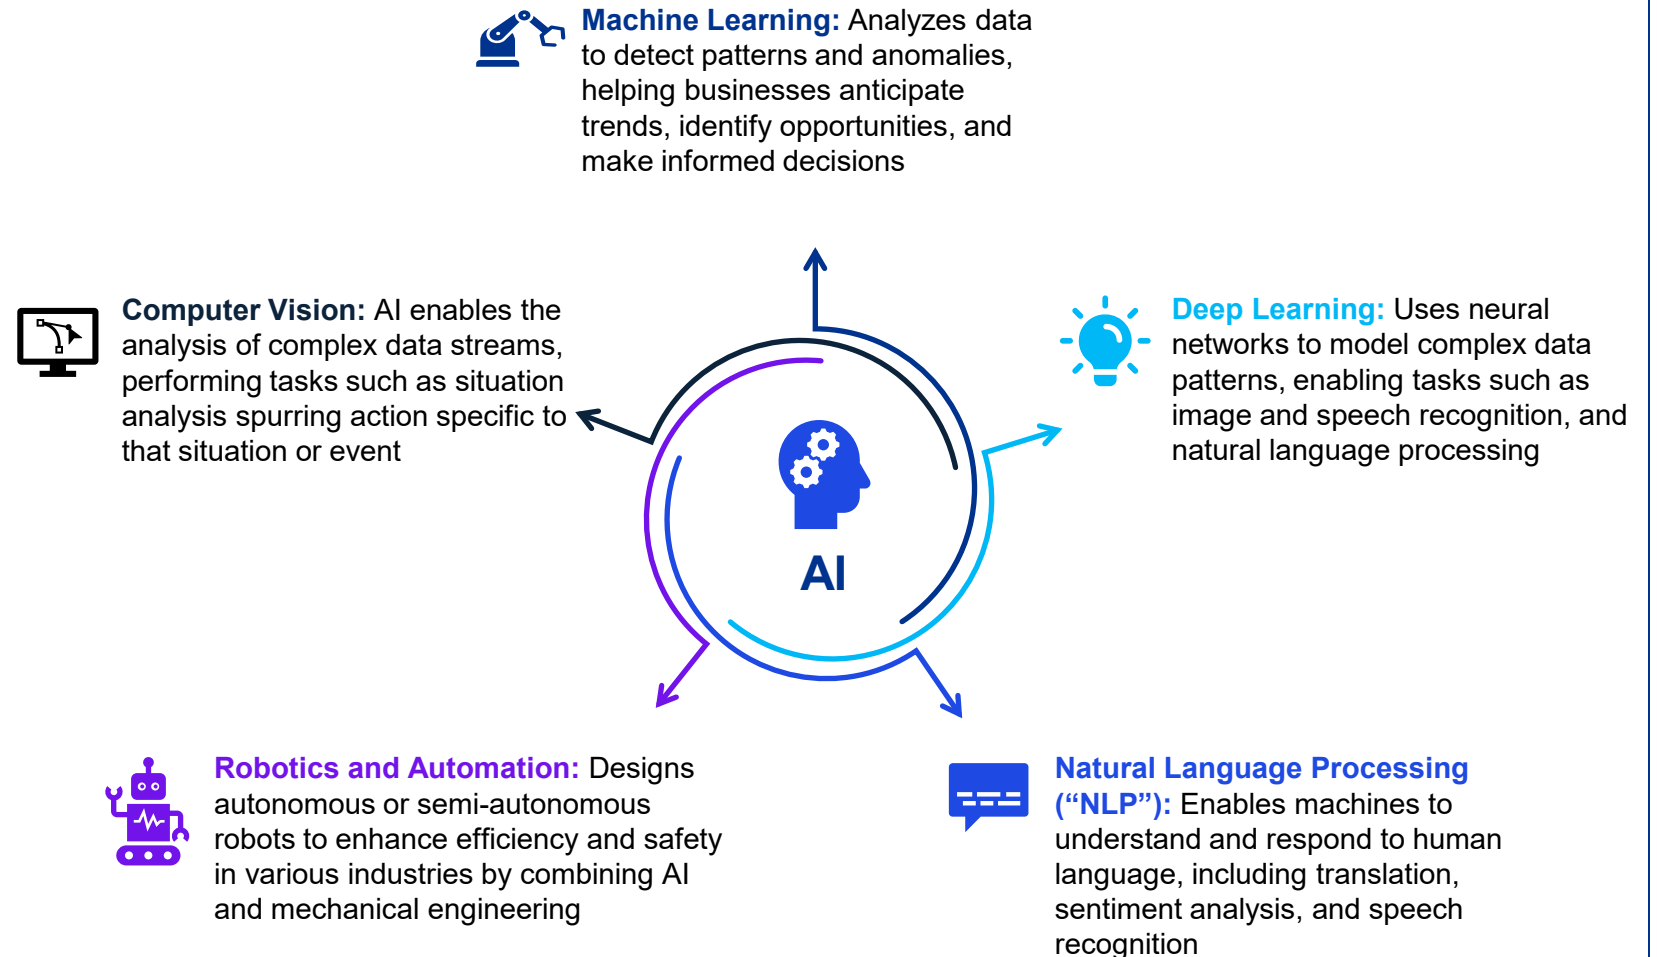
Machine Learning: Analyzes data to detect patterns and anomalies, helping businesses anticipate trends, identify opportunities, and make informed decisions

Computer Vision: AI enables the analysis of complex data streams, performing tasks such as situation analysis spurring action specific to that situation or event

Deep Learning: Uses neural networks to model complex data patterns, enabling tasks such as image and speech recognition, and natural language processing

AI

Robotics and Automation: Designs autonomous or semi-autonomous robots to enhance efficiency and safety in various industries by combining AI and mechanical engineering

Natural Language Processing (“NLP”): Enables machines to understand and respond to human language, including translation, sentiment analysis, and speech recognition